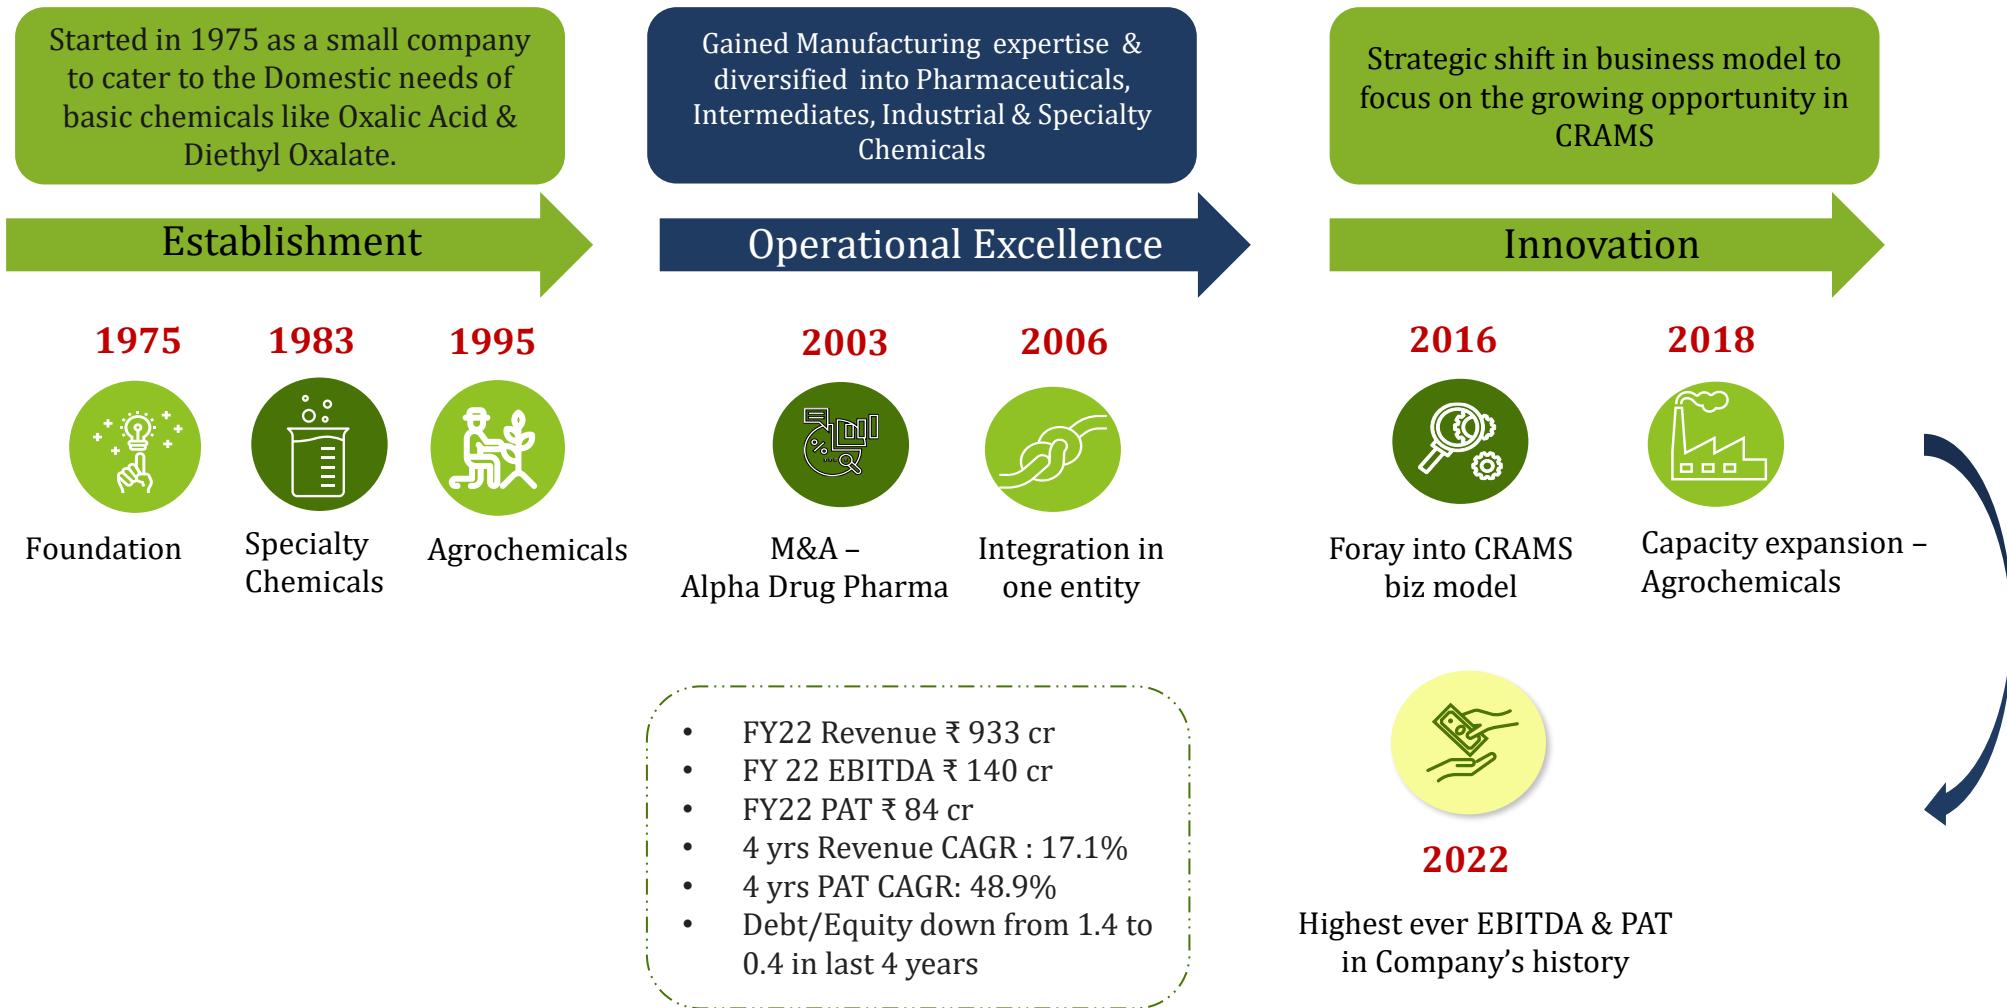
Started in 1975 as a small company to cater to the Domestic needs of basic chemicals like Oxalic Acid & Diethyl Oxalate.

Establishment

1975
Foundation

1983
Specialty Chemicals

1995
Agrochemicals

Gained Manufacturing expertise & diversified into Pharmaceuticals, Intermediates, Industrial & Specialty Chemicals

Operational Excellence

2003
M&A – Alpha Drug Pharma

2006
Integration in one entity

Strategic shift in business model to focus on the growing opportunity in CRAMS

Innovation

2016
Foray into CRAMS biz model

2018
Capacity expansion – Agrochemicals

- FY22 Revenue ₹ 933 cr
- FY 22 EBITDA ₹ 140 cr
- FY22 PAT ₹ 84 cr
- 4 yrs Revenue CAGR : 17.1%
- 4 yrs PAT CAGR: 48.9%
- Debt/Equity down from 1.4 to 0.4 in last 4 years

2022
Highest ever EBITDA & PAT in Company's history